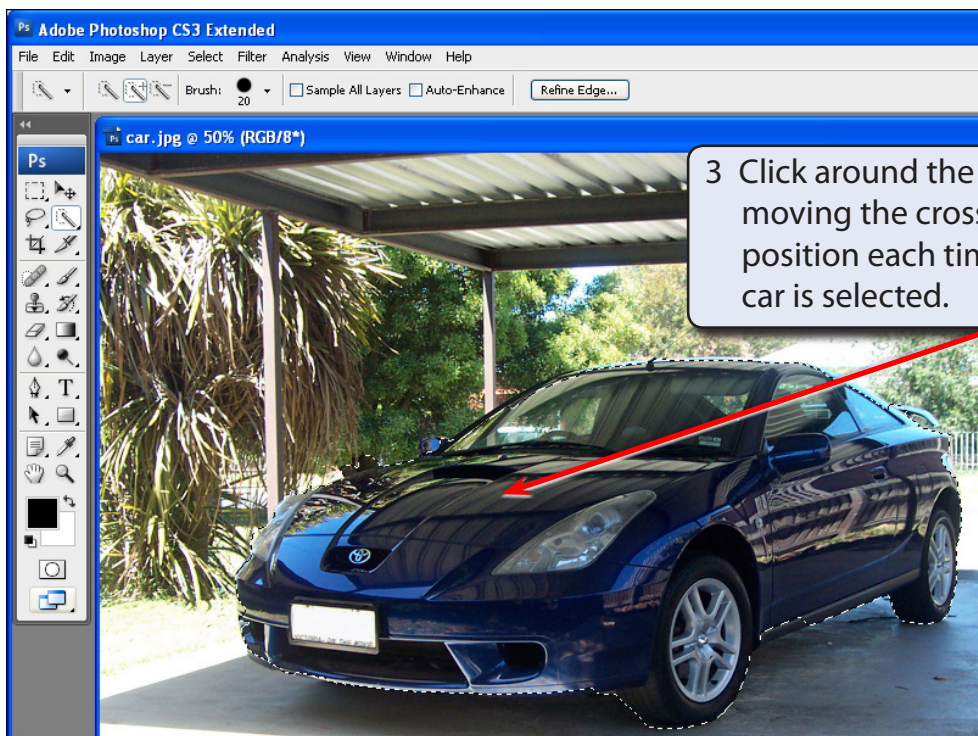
Adobe Photoshop CS3 Extended

File Edit Image Layer Select Filter Analysis View Window Help

Brush: 20 Sample All Layers Auto-Enhance Refine Edge...

car.jpg @ 50% (RGB/8*)

Ps

3 Click around the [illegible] moving the cros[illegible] position each tim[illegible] car is selected.